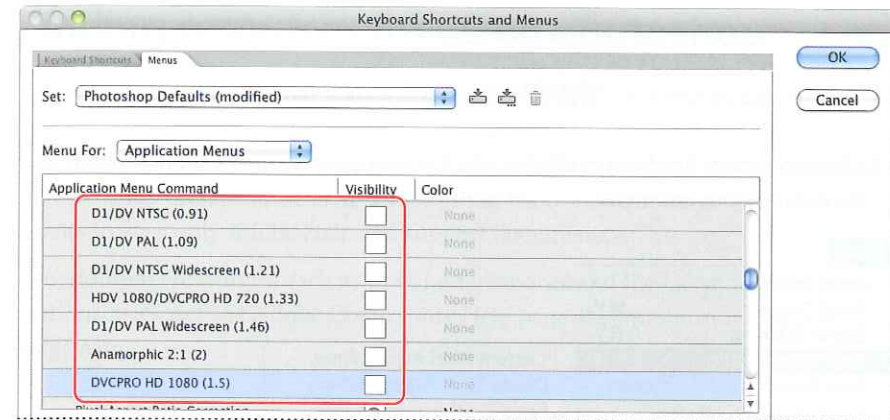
Keyboard Shortcuts and Menus

Keyboard Shortcuts Menus

OK

Cancel

Set: Photoshop Defaults (modified)

Menu For: Application Menus

| Application Menu Command | Visibility | Color |
|---|---|---|
| D1/DV NTSC (0.91) | | None |
| D1/DV PAL (1.09) | | None |
| D1/DV NTSC Widescreen (1.21) | | None |
| HDV 1080/DVCPRO HD 720 (1.33) | | None |
| D1/DV PAL Widescreen (1.46) | | None |
| Anamorphic 2:1 (2) | | None |
| DVCPRO HD 1080 (1.5) | | None |